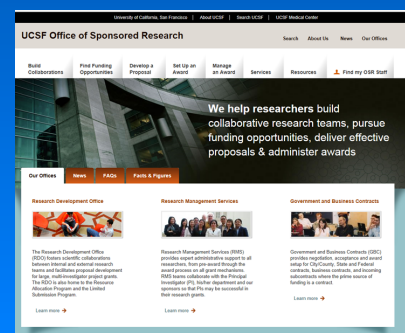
University of California, San Francisco | About UCSF | Search UCSF | UCSF Medical Center

UCSF Office of Sponsored Research

Search About Us News Our Offices

Build Collaborations | Find Funding Opportunities | Develop a Proposal | Set Up an Award | Manage an Award | Services | Resources | Find my OSR Staff

We help researchers build collaborative research teams, pursue funding opportunities, deliver effective proposals & administer awards

Our Offices | News | FAQs | Facts & Figures

Research Development Office

The Research Development Office (RDO) fosters scientific collaborations between internal and external research teams and facilitates proposal development for large, multi-investigator project grants. The RDO is also home to the Resource Allocation Program and the Limited Submission Program.

Learn more

Research Management Services

Research Management Services (RMS) provides expert administrative support to all researchers, from pre-award through the award process on all grant mechanisms. RMS teams collaborate with the Principal Investigator (PI), his/her department and our sponsors so that PIs may be successful in their research grants.

Learn more

Government and Business Contracts

Government and Business Contracts (GBC) provides negotiation, acceptance and award setup for City/County, State and Federal contracts, business contracts, and incoming subcontracts where the prime source of funding is a contract.

Learn more